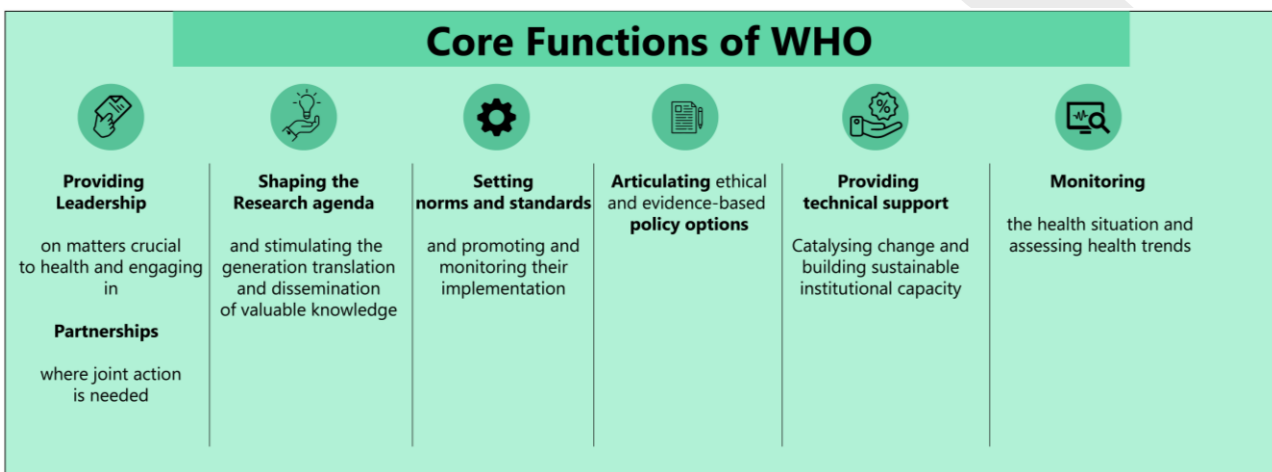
Core Functions of WHO

Providing Leadership

on matters crucial to health and engaging in

Partnerships

where joint action is needed

Shaping the Research agenda

and stimulating the generation translation and dissemination of valuable knowledge

Setting norms and standards

and promoting and monitoring their implementation

Articulating ethical and evidence-based policy options

Providing technical support

Catalysing change and building sustainable institutional capacity

Monitoring

the health situation and assessing health trends